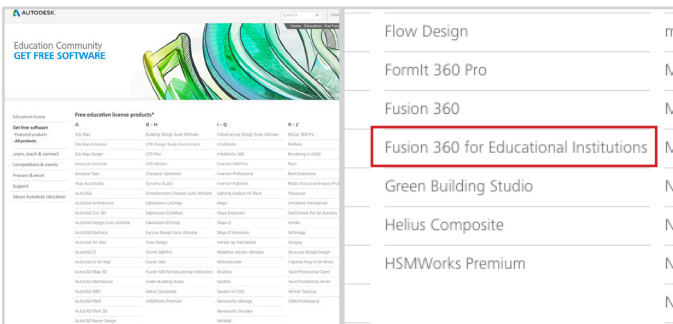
AUTODESK

SEARCH

Home | Education | Get Free

Education Community
GET FREE SOFTWARE

Education home

Get free software
- Featured products
- All products

Learn, teach & connect
Competitions & events
Programs & award
Support
About Autodesk Education

Free education license products*

| A | B - H | I - Q | R - Z |
|---|---|---|---|
| 3ds Max | Building Design Suite Ultimate | Infrastructure Design Suite Ultimate | ReCap 360 Pro |
| 3ds Max Extension | CFD Design Study Environment | InfraWorks | ReMake |
| 3ds Max Design | CFD Pro | InfraWorks 360 | Rendering in A360 |
| Advance Concrete | CFD Motion | Inventor HSM Pro | Revit |
| Advance Steel | Character Generator | Inventor Professional | Revit Extensions |
| Alias AutoStudio | Dynamo Studio | Inventor Publisher | Robot Structural Analysis Pro |
| AutoCAD | Entertainment Creation Suite Ultimate | Lighting Analysis for Revit | Showcase |
| AutoCAD Architecture | Fabrication CADmep | Maya | Simulation Mechanical |
| AutoCAD Civil 3D | Fabrication CAMduct | Maya Extension | SketchBook Pro for Enterprise |
| AutoCAD Design Suite Ultimate | Fabrication ESTmep | Maya LT | Smoke |
| AutoCAD Electrical | Factory Design Suite Ultimate | Maya LT Extension | Softimage |
| AutoCAD for Mac | Flow Design | Mechanical Simulation | Stingray |
| AutoCAD LT | FormIt 360 Pro | Mudbox | Structural Bridge Design |
| AutoCAD LT for Mac | Fusion 360 | MotionBuilder | T-Splines Plug-in for Rhino |
| AutoCAD Map 3D | Fusion 360 for Educational Institutions | Mudbox | Vault Professional Client |
| AutoCAD Mechanical | Green Building Studio | Nastran | Vault Professional Server |
| AutoCAD MEP | Helius Composite | Nastran In-CAD | Vehicle Tracking |
| AutoCAD P&ID | HSMWorks Premium | Navisworks Manage | VRED Professional |
| AutoCAD Plant 3D | | Navisworks Simulate | |
| AutoCAD Raster Design | | Netfabb | |

Flow Design
FormIt 360 Pro
Fusion 360
Fusion 360 for Educational Institutions
Green Building Studio
Helius Composite
HSMWorks Premium